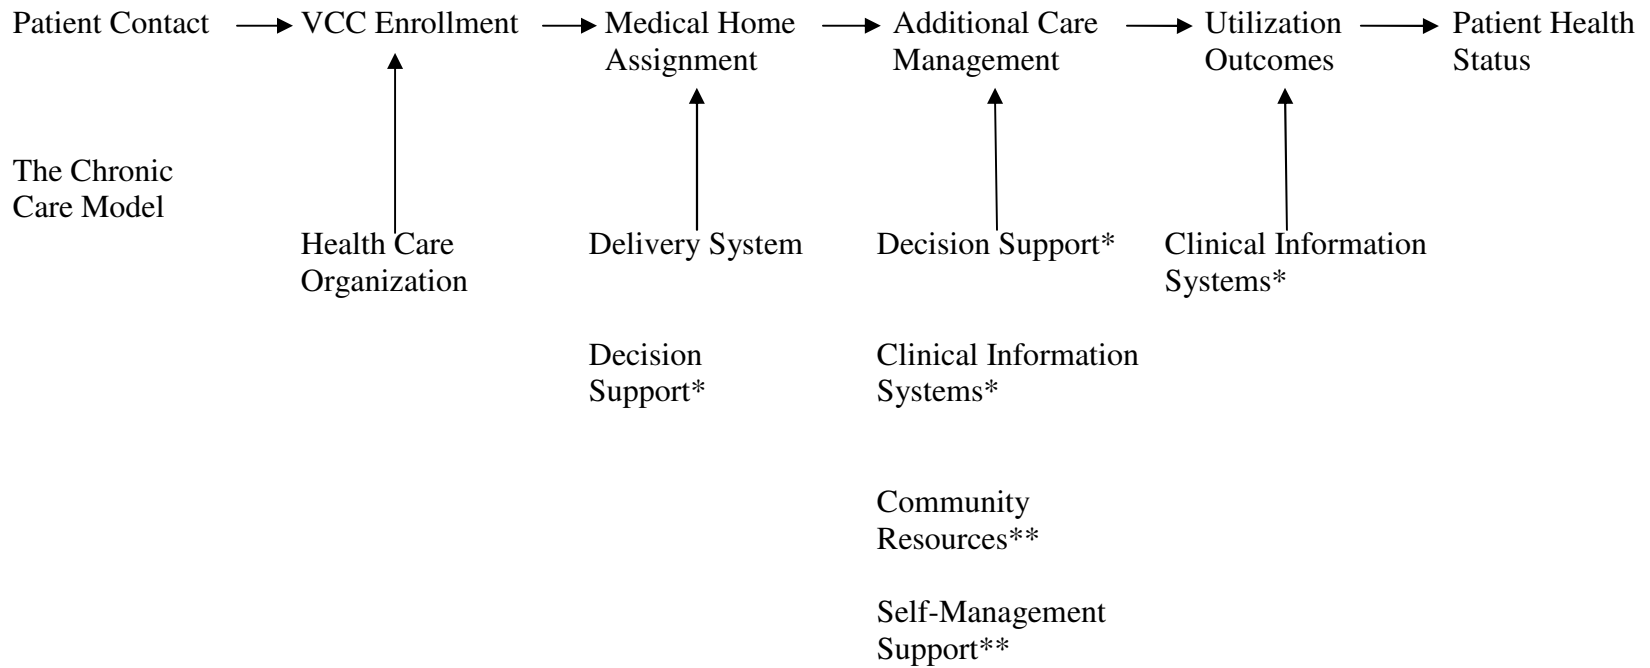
Patient Contact → VCC Enrollment → Medical Home Assignment → Additional Care Management → Utilization Outcomes → Patient Health Status

The Chronic Care Model

Health Care Organization

Delivery System

Decision Support*

Decision Support*

Clinical Information Systems*

Community Resources**

Self-Management Support**

Clinical Information Systems*